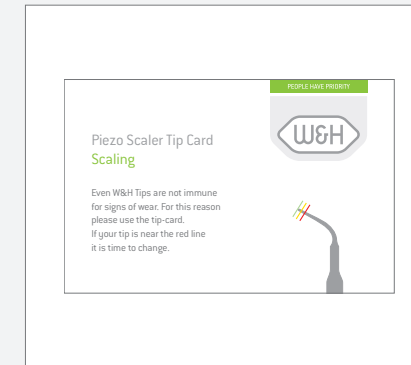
PEOPLE HAVE PRIORITY

W&H

Piezo Scaler Tip Card
Scaling

Even W&H Tips are not immune for signs of wear. For this reason please use the tip-card.
If your tip is near the red line it is time to change.